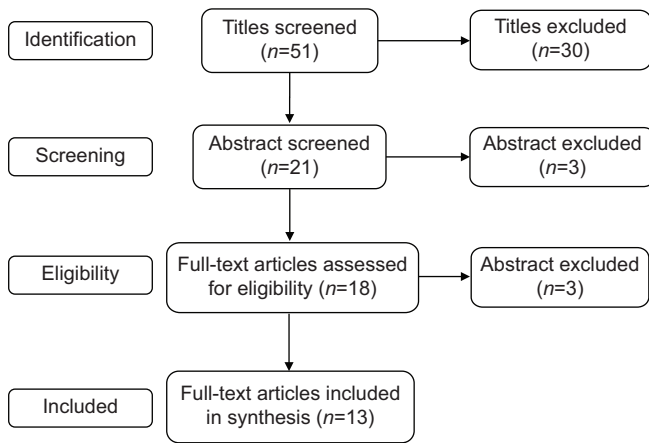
Identification

Titles screened ($n$=51)

Titles excluded ($n$=30)

Screening

Abstract screened ($n$=21)

Abstract excluded ($n$=3)

Eligibility

Full-text articles assessed for eligibility ($n$=18)

Abstract excluded ($n$=3)

Included

Full-text articles included in synthesis ($n$=13)